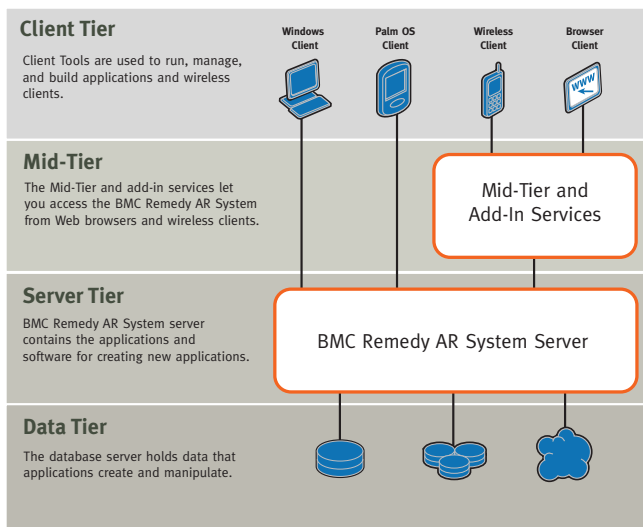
Client Tier

Client Tools are used to run, manage, and build applications and wireless clients.

Windows Client

Palm OS Client

Wireless Client

Browser Client

WWW

Mid-Tier

The Mid-Tier and add-in services let you access the BMC Remedy AR System from Web browsers and wireless clients.

Mid-Tier and Add-In Services

Server Tier

BMC Remedy AR System server contains the applications and software for creating new applications.

BMC Remedy AR System Server

Data Tier

The database server holds data that applications create and manipulate.